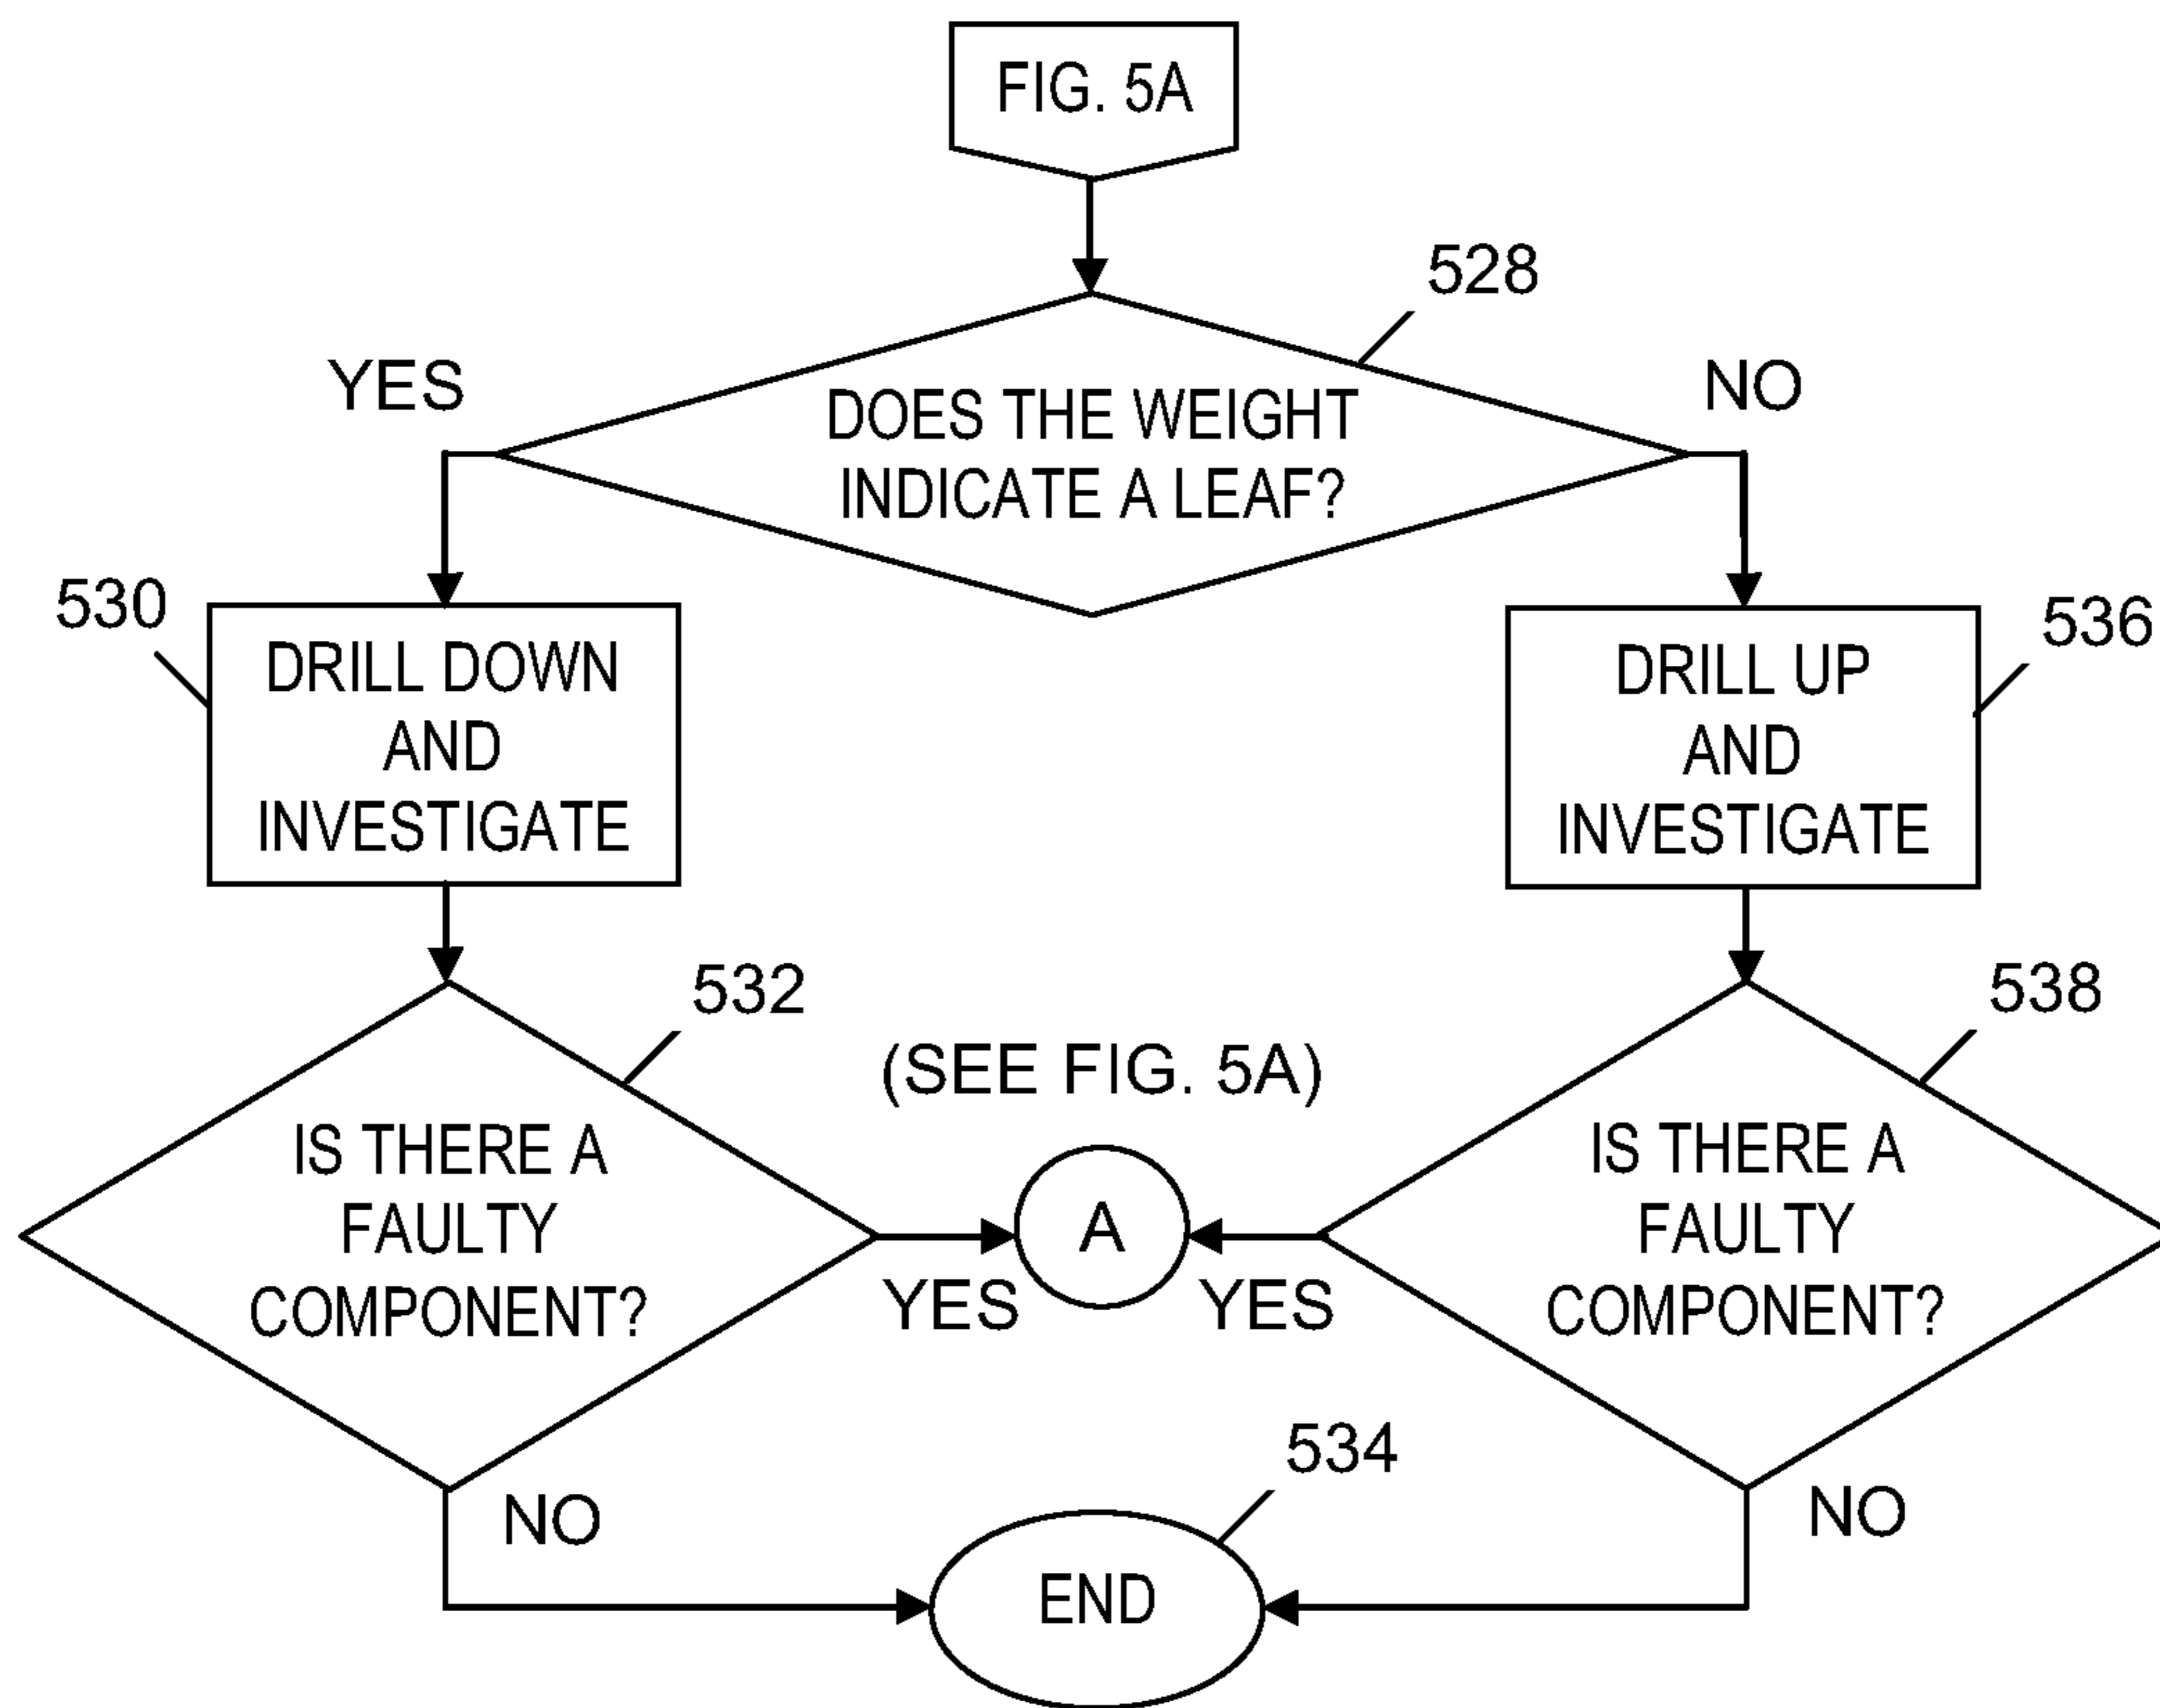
FIG. 5A

528

YES

DOES THE WEIGHT INDICATE A LEAF?

NO

530

DRILL DOWN AND INVESTIGATE

536

DRILL UP AND INVESTIGATE

532

(SEE FIG. 5A)

538

IS THERE A FAULTY COMPONENT?

A

IS THERE A FAULTY COMPONENT?

YES

YES

534

NO

NO

END